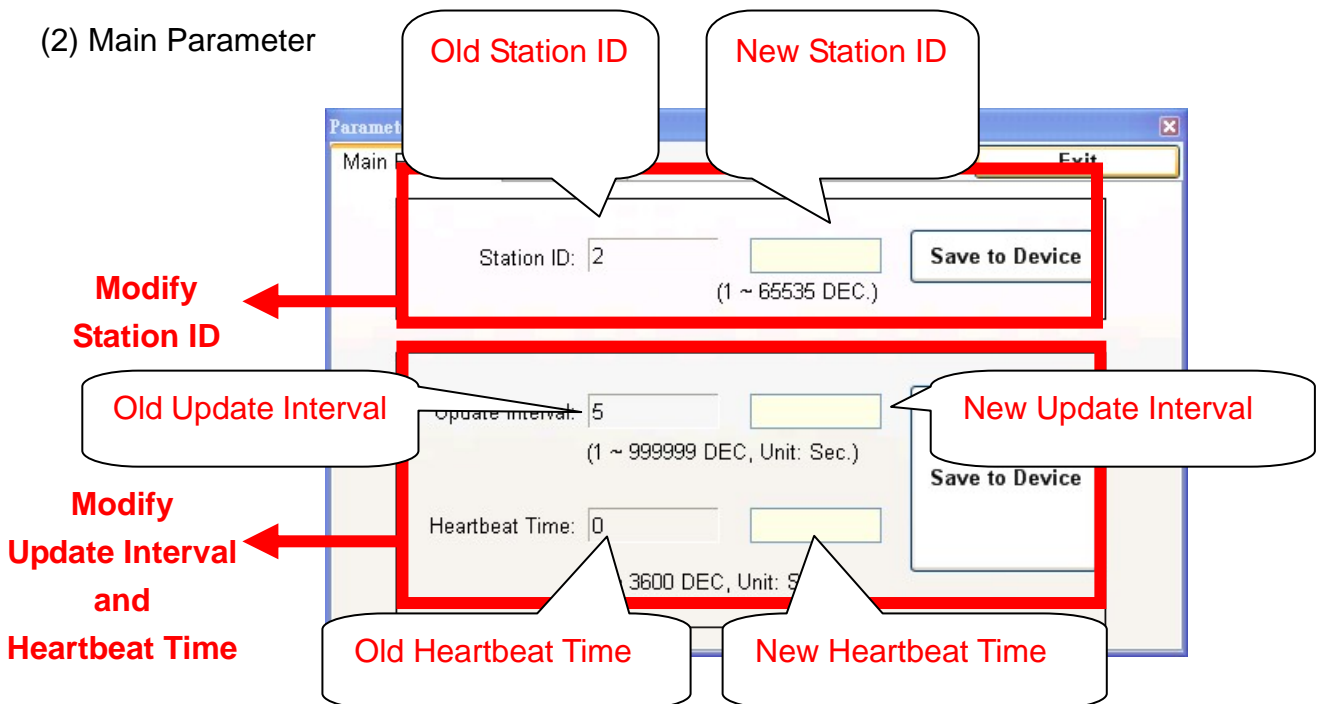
(2) Main Parameter

Old Station ID

New Station ID

Paramet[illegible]

Main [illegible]

Exit

Station ID: 2

(1 ~ 65535 DEC.)

Save to Device

Modify Station ID

Old Update Interval

Update Interval: 5

New Update Interval

(1 ~ 999999 DEC, Unit: Sec.)

Save to Device

Modify Update Interval and Heartbeat Time

Heartbeat Time: 0

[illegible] 3600 DEC, Unit: S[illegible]

Old Heartbeat Time

New Heartbeat Time